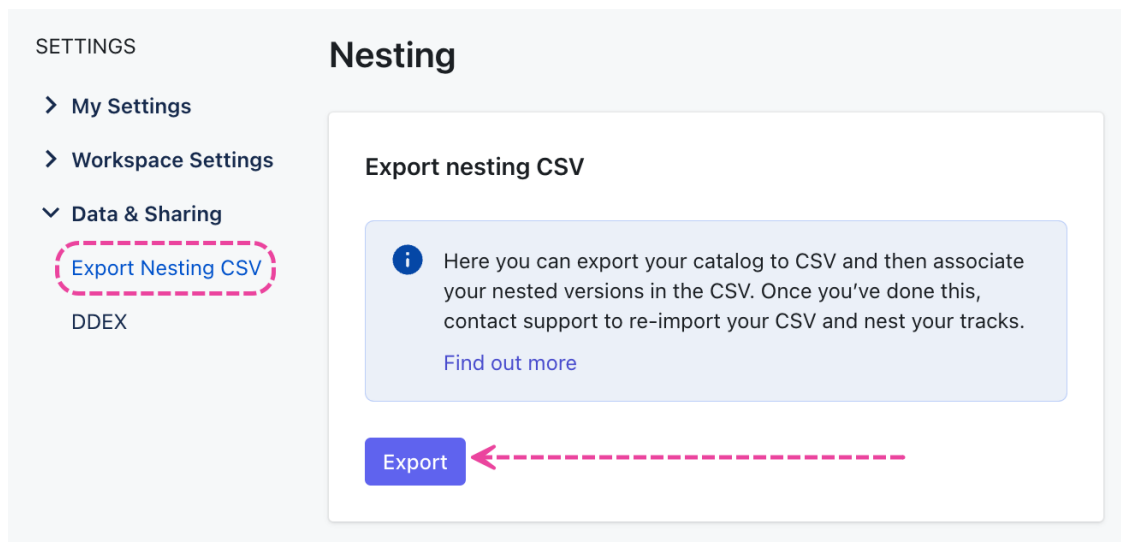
SETTINGS

My Settings

Workspace Settings

Data & Sharing

Export Nesting CSV

DDEX

Nesting

Export nesting CSV

Here you can export your catalog to CSV and then associate your nested versions in the CSV. Once you’ve done this, contact support to re-import your CSV and nest your tracks.

Find out more

Export